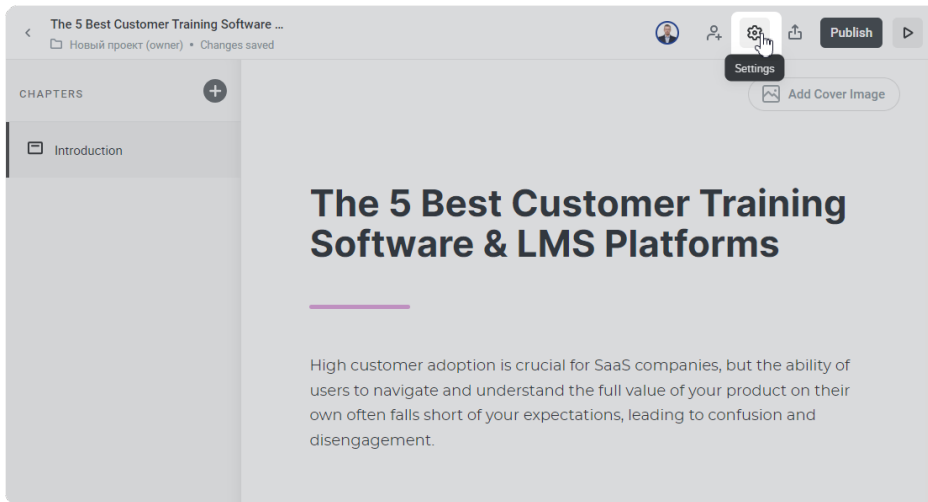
The 5 Best Customer Training Software ...
Новый проект (owner) • Changes saved

Publish

Settings

CHAPTERS

Introduction

Add Cover Image

The 5 Best Customer Training Software & LMS Platforms

High customer adoption is crucial for SaaS companies, but the ability of users to navigate and understand the full value of your product on their own often falls short of your expectations, leading to confusion and disengagement.